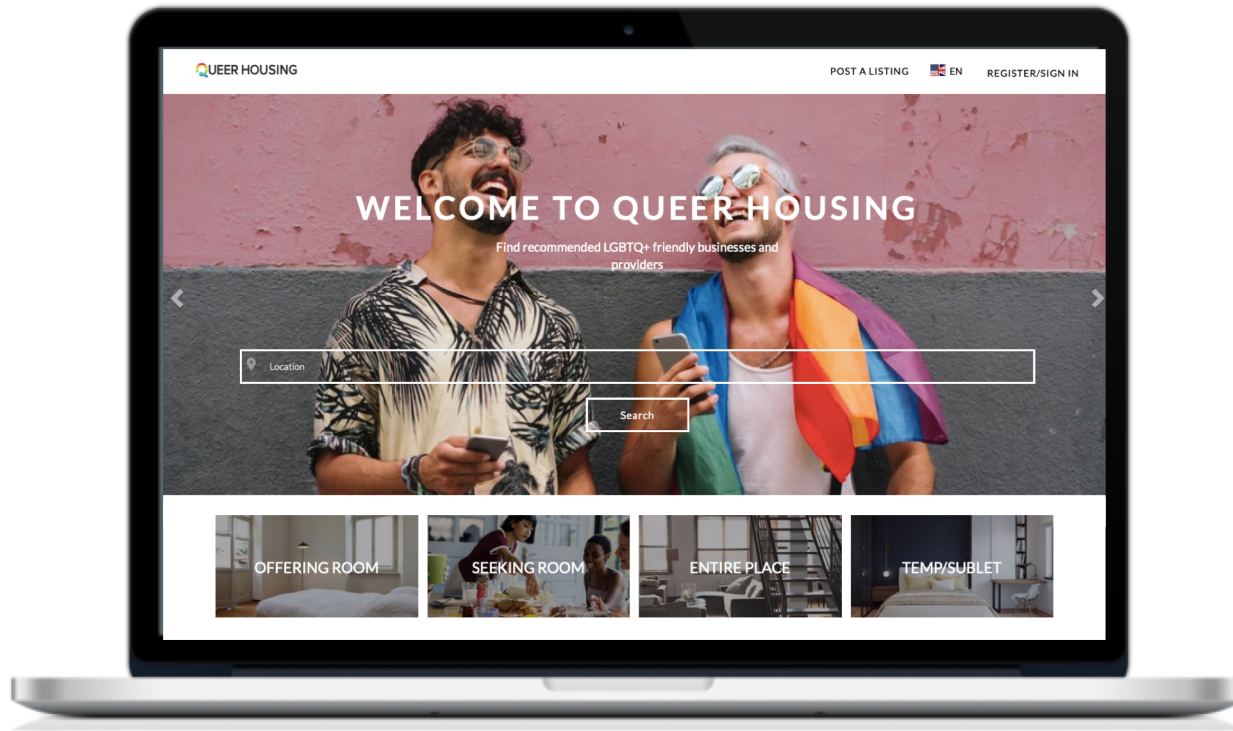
QUEER HOUSING

POST A LISTING EN REGISTER/SIGN IN

WELCOME TO QUEER HOUSING

Find recommended LGBTQ+ friendly businesses and providers

Location

Search

OFFERING ROOM

SEEKING ROOM

ENTIRE PLACE

TEMP/SUBLET